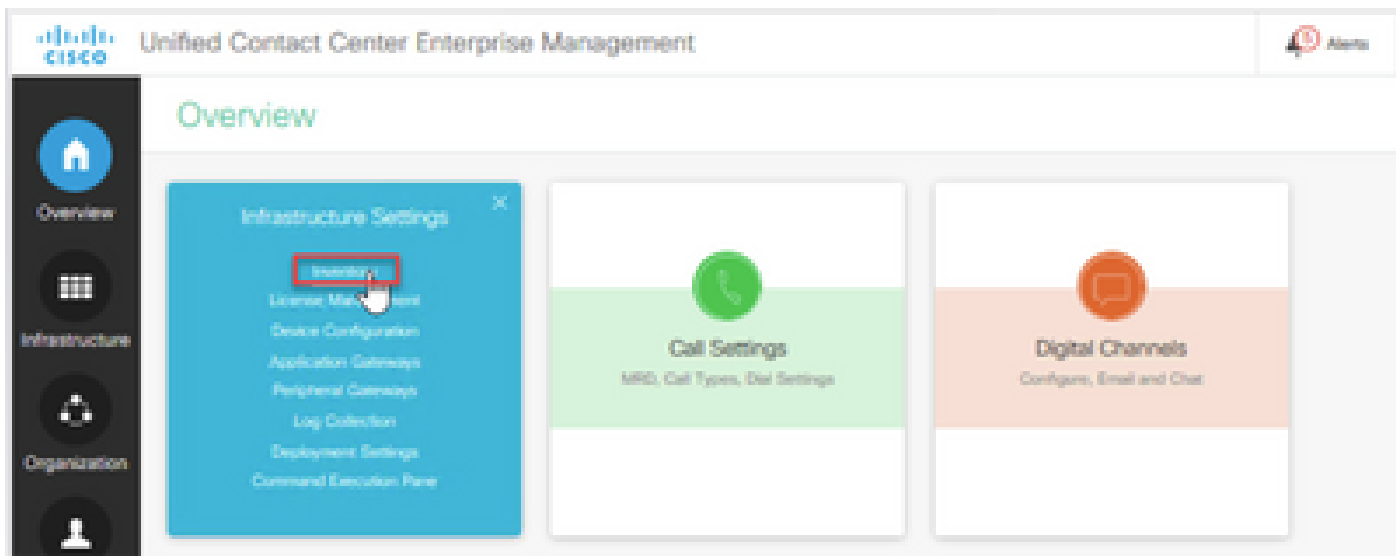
cisco Unified Contact Center Enterprise Management

Alerts

Overview

Overview

Infrastructure

Organization

Infrastructure Settings

Inventory

License Management

Device Configuration

Application Gateways

Peripheral Gateways

Log Collection

Deployment Settings

Command Execution Pane

Call Settings

MRD, Call Types, Dial Settings

Digital Channels

Configure, Email and Chat